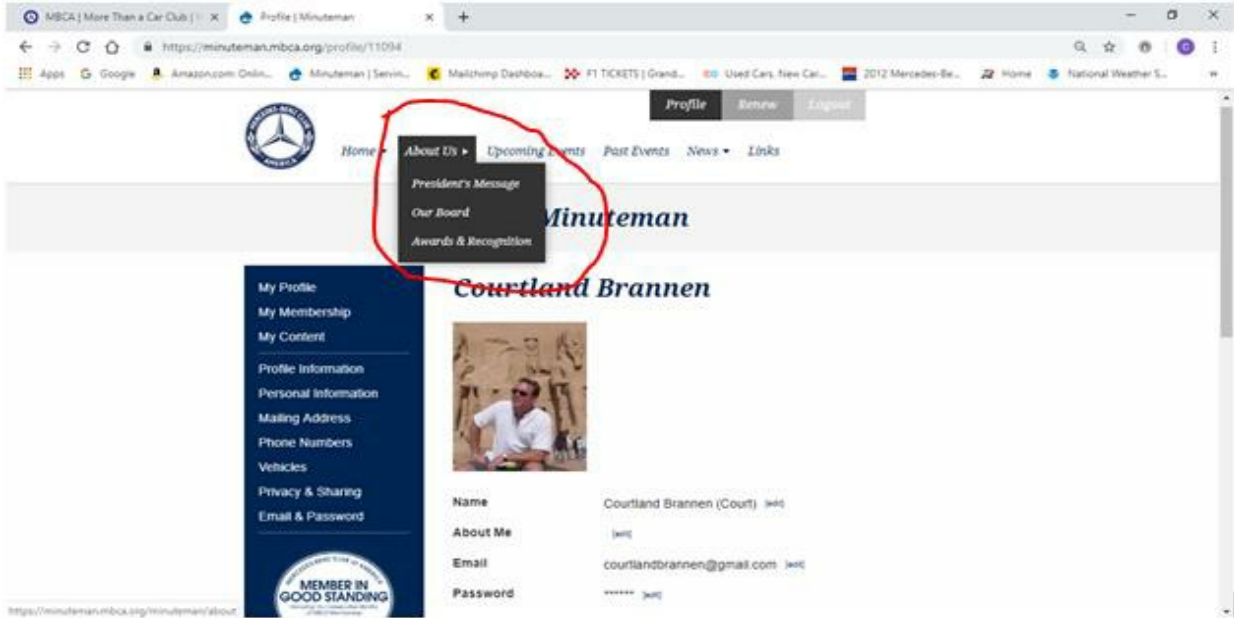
MBCA | More Than a Car Club | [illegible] ×
Profile | Minuteman ×
+

https://minuteman.mbca.org/profile/11094

Apps Google Amazon.com: Onlin... Minuteman | Servin... Mailchimp Dashboa... F1 TICKETS | Grand... Used Cars, New Car... 2012 Mercedes-Be... Home National Weather S...

Profile Renew Logout

Home ▾ About Us ▸ Upcoming Events Past Events News ▾ Links

President's Message
Our Board
Awards & Recognition

Minuteman

My Profile
My Membership
My Content
Profile Information
Personal Information
Mailing Address
Phone Numbers
Vehicles
Privacy & Sharing
Email & Password

MEMBER IN GOOD STANDING

Courtland Brannen

Name Courtland Brannen (Court) [edit]
About Me [edit]
Email courtlandbrannen@gmail.com [edit]
Password ****** [edit]

https://minuteman.mbca.org/minuteman/about